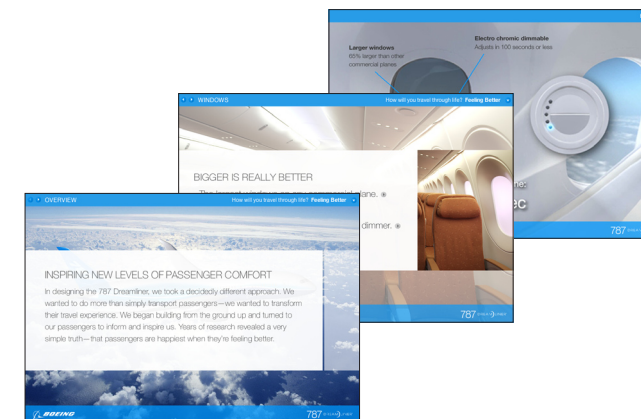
Larger windows
65% larger than other commercial planes

Electro chromic dimmable
Adjusts in 100 seconds or less

ne:

ec

787

WINDOWS

How will you travel through life? Feeling Better

BIGGER IS REALLY BETTER

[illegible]

dimmer.

787

OVERVIEW

How will you travel through life? Feeling Better

INSPIRING NEW LEVELS OF PASSENGER COMFORT

In designing the 787 Dreamliner, we took a decidedly different approach. We wanted to do more than simply transport passengers—we wanted to transform their travel experience. We began building from the ground up and turned to our passengers to inform and inspire us. Years of research revealed a very simple truth—that passengers are happiest when they're feeling better.

BOEING

787